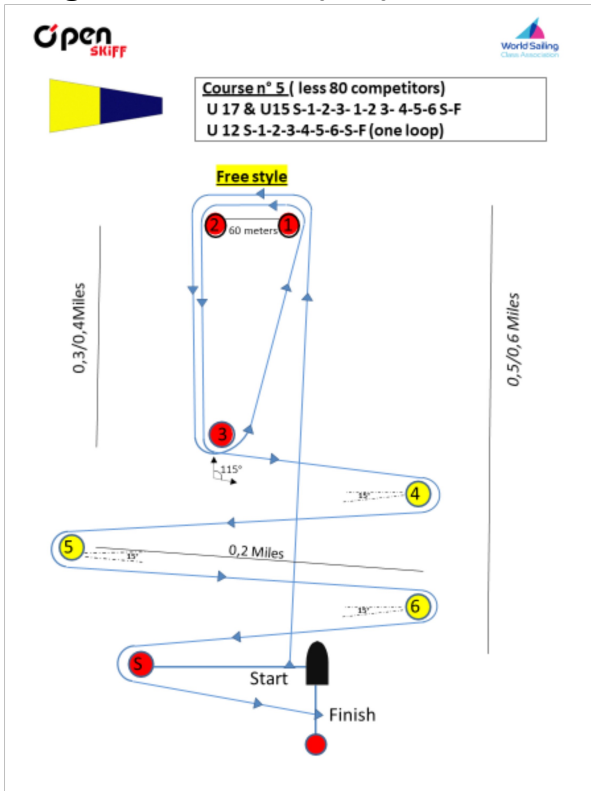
Open SKIFF

World Sailing Class Association

Course n° 5 ( less 80 competitors)
U 17 & U15 S-1-2-3- 1-2 3- 4-5-6 S-F
U 12 S-1-2-3-4-5-6-S-F (one loop)

Free style

2
1
60 meters

0,3/0,4Miles

0,5/0,6 Miles

3

115°

4
15°

5
15°
0,2 Miles

6
15°

S

Start

Finish